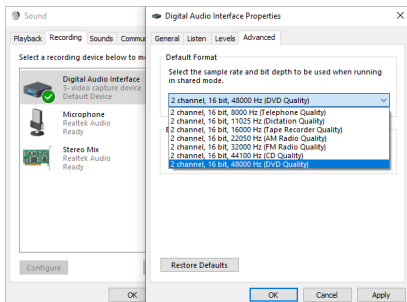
Sound

Playback Recording Sounds Commu

Select a recording device below to m

Digital Audio Interface
3- video capture device
Default Device

Microphone
Realtek Audio
Ready

Stereo Mix
Realtek Audio
Ready

Configure

OK

Digital Audio Interface Properties

×

General Listen Levels Advanced

Default Format

Select the sample rate and bit depth to be used when running in shared mode.

2 channel, 16 bit, 48000 Hz (DVD Quality)

2 channel, 16 bit, 8000 Hz (Telephone Quality)
2 channel, 16 bit, 11025 Hz (Dictation Quality)
2 channel, 16 bit, 16000 Hz (Tape Recorder Quality)
2 channel, 16 bit, 22050 Hz (AM Radio Quality)
2 channel, 16 bit, 32000 Hz (FM Radio Quality)
2 channel, 16 bit, 44100 Hz (CD Quality)
2 channel, 16 bit, 48000 Hz (DVD Quality)

E

Restore Defaults

OK Cancel Apply